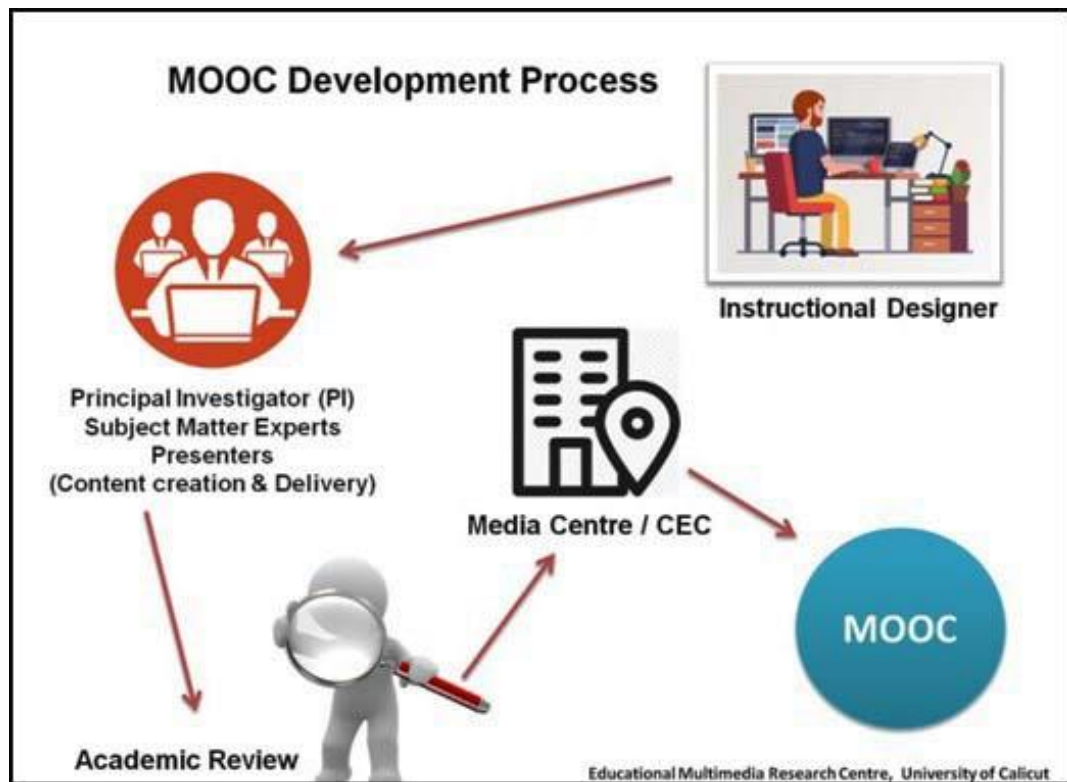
MOOC Development Process

Instructional Designer

Principal Investigator (PI)
Subject Matter Experts
Presenters
(Content creation & Delivery)

Media Centre / CEC

MOOC

Academic Review

Educational Multimedia Research Centre, University of Calicut